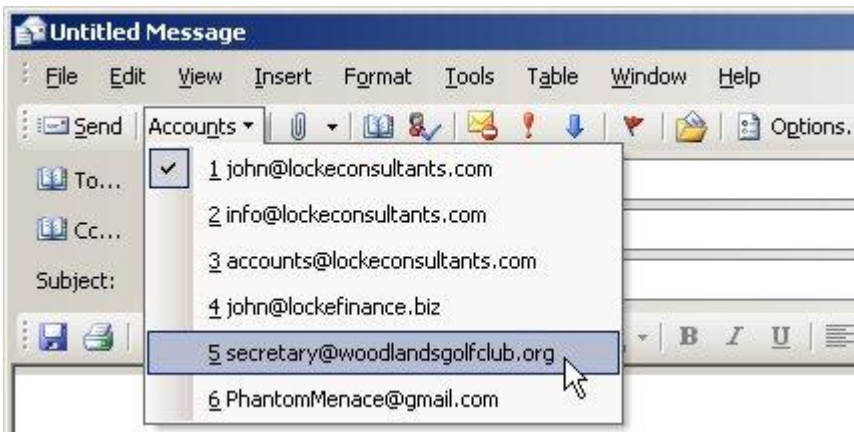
Untitled Message

File Edit View Insert Format Tools Table Window Help

Send Accounts Options...

To...

Cc...

Subject:

1 john@lockeconsultants.com
2 info@lockeconsultants.com
3 accounts@lockeconsultants.com
4 john@lockefinance.biz
5 secretary@woodlandsgolfclub.org
6 PhantomMenace@gmail.com

B I U